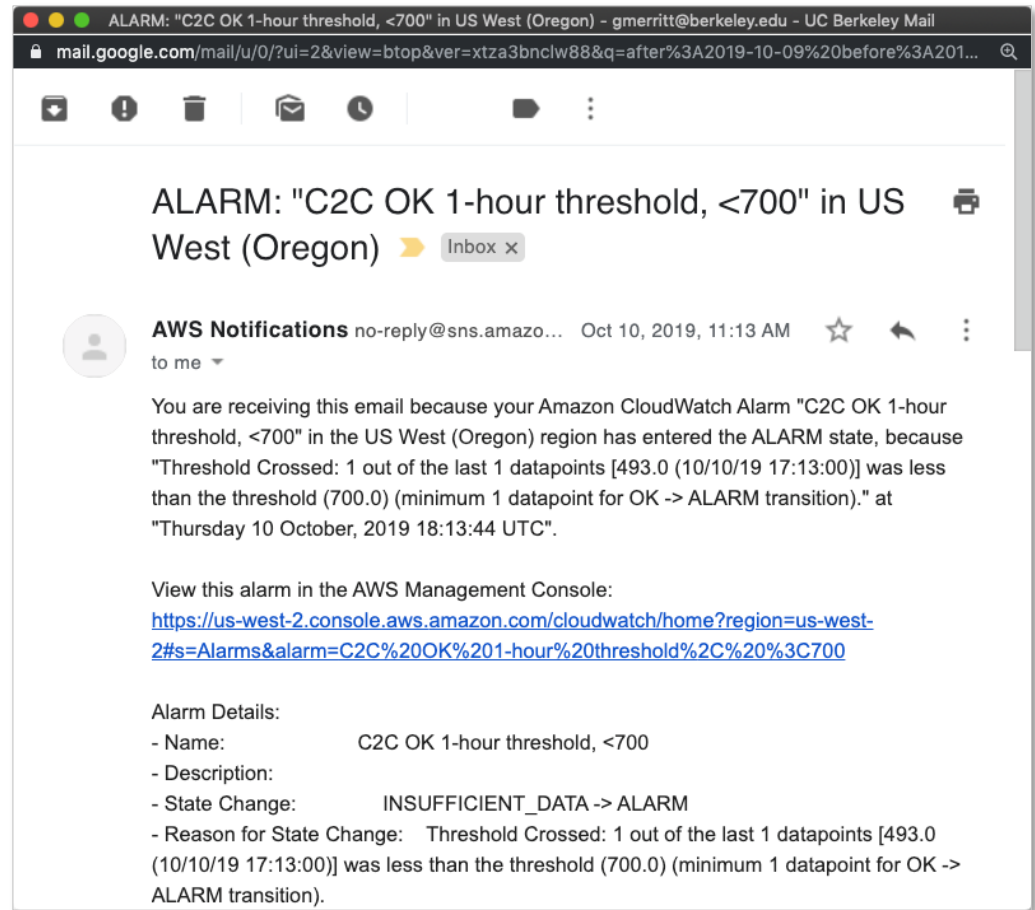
ALARM: "C2C OK 1-hour threshold, <700" in US West (Oregon) - gmerritt@berkeley.edu - UC Berkeley Mail

mail.google.com/mail/u/0/?ui=2&view=btop&ver=xtza3bnclw88&q=after%3A2019-10-09%20before%3A201...

ALARM: "C2C OK 1-hour threshold, <700" in US West (Oregon)

Inbox ×

AWS Notifications no-reply@sns.amazo... Oct 10, 2019, 11:13 AM

to me

You are receiving this email because your Amazon CloudWatch Alarm "C2C OK 1-hour threshold, <700" in the US West (Oregon) region has entered the ALARM state, because "Threshold Crossed: 1 out of the last 1 datapoints [493.0 (10/10/19 17:13:00)] was less than the threshold (700.0) (minimum 1 datapoint for OK -> ALARM transition)." at "Thursday 10 October, 2019 18:13:44 UTC".

View this alarm in the AWS Management Console:
https://us-west-2.console.aws.amazon.com/cloudwatch/home?region=us-west-2#s=Alarms&alarm=C2C%20OK%201-hour%20threshold%2C%20%3C700

Alarm Details:
- Name: C2C OK 1-hour threshold, <700
- Description:
- State Change: INSUFFICIENT_DATA -> ALARM
- Reason for State Change: Threshold Crossed: 1 out of the last 1 datapoints [493.0 (10/10/19 17:13:00)] was less than the threshold (700.0) (minimum 1 datapoint for OK -> ALARM transition).